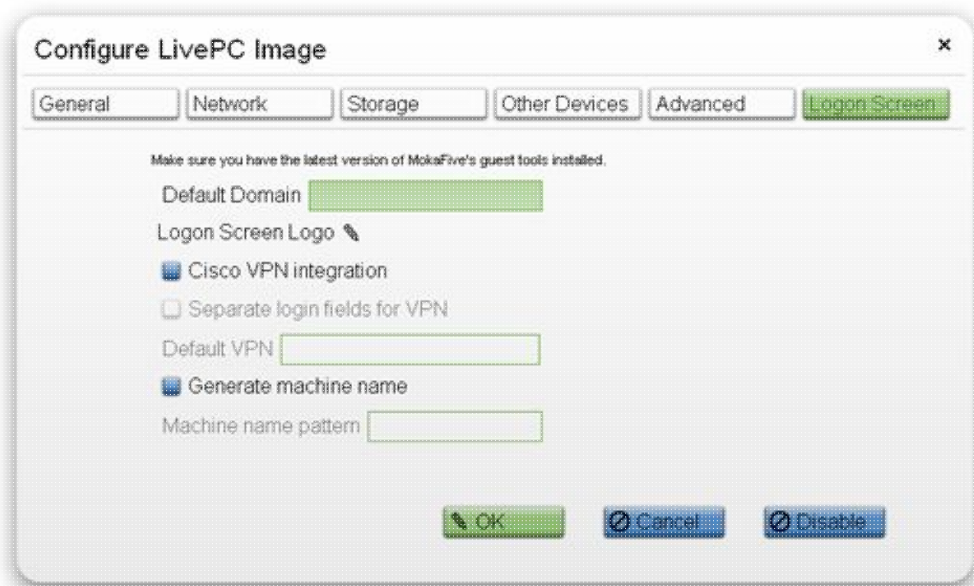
Configure LivePC Image

×

General | Network | Storage | Other Devices | Advanced | Logon Screen

Make sure you have the latest version of MokaFive's guest tools installed.

Default Domain

Logon Screen Logo

Cisco VPN integration

Separate login fields for VPN

Default VPN

Generate machine name

Machine name pattern

OK

Cancel

Disable